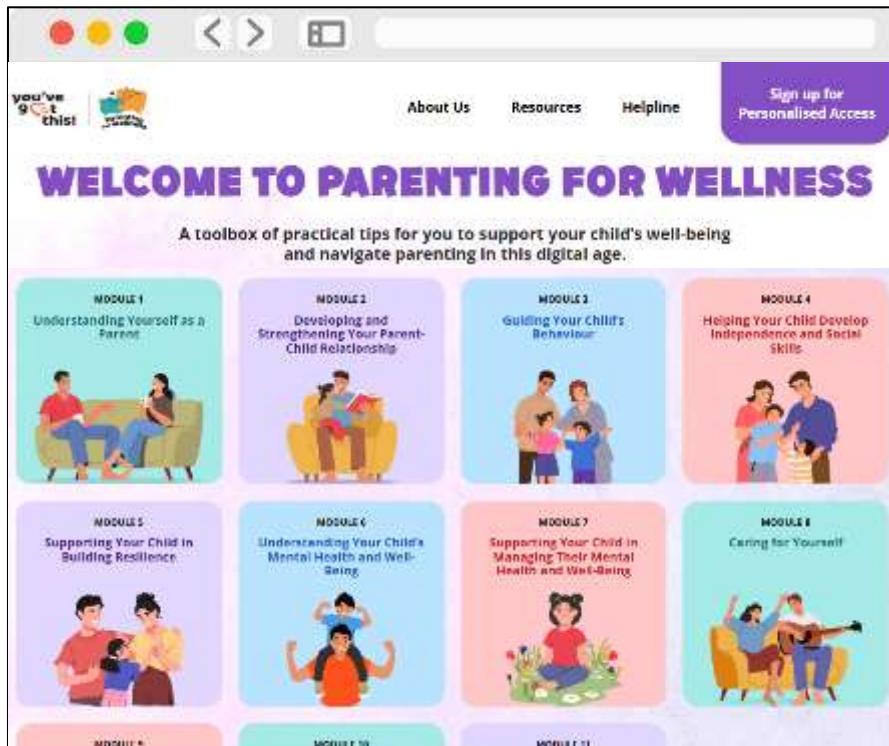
you've got this!

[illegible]

About Us

Resources

Helpline

Sign up for Personalised Access

WELCOME TO PARENTING FOR WELLNESS

A toolbox of practical tips for you to support your child's well-being and navigate parenting in this digital age.

MODULE 1
Understanding Yourself as a Parent

MODULE 2
Developing and Strengthening Your Parent-Child Relationship

MODULE 3
Guiding Your Child's Behaviour

MODULE 4
Helping Your Child Develop Independence and Social Skills

MODULE 5
Supporting Your Child in Building Resilience

MODULE 6
Understanding Your Child's Mental Health and Well-Being

MODULE 7
Supporting Your Child in Managing Their Mental Health and Well-Being

MODULE 8
Caring for Yourself

MODULE 9

MODULE 10

MODULE 11